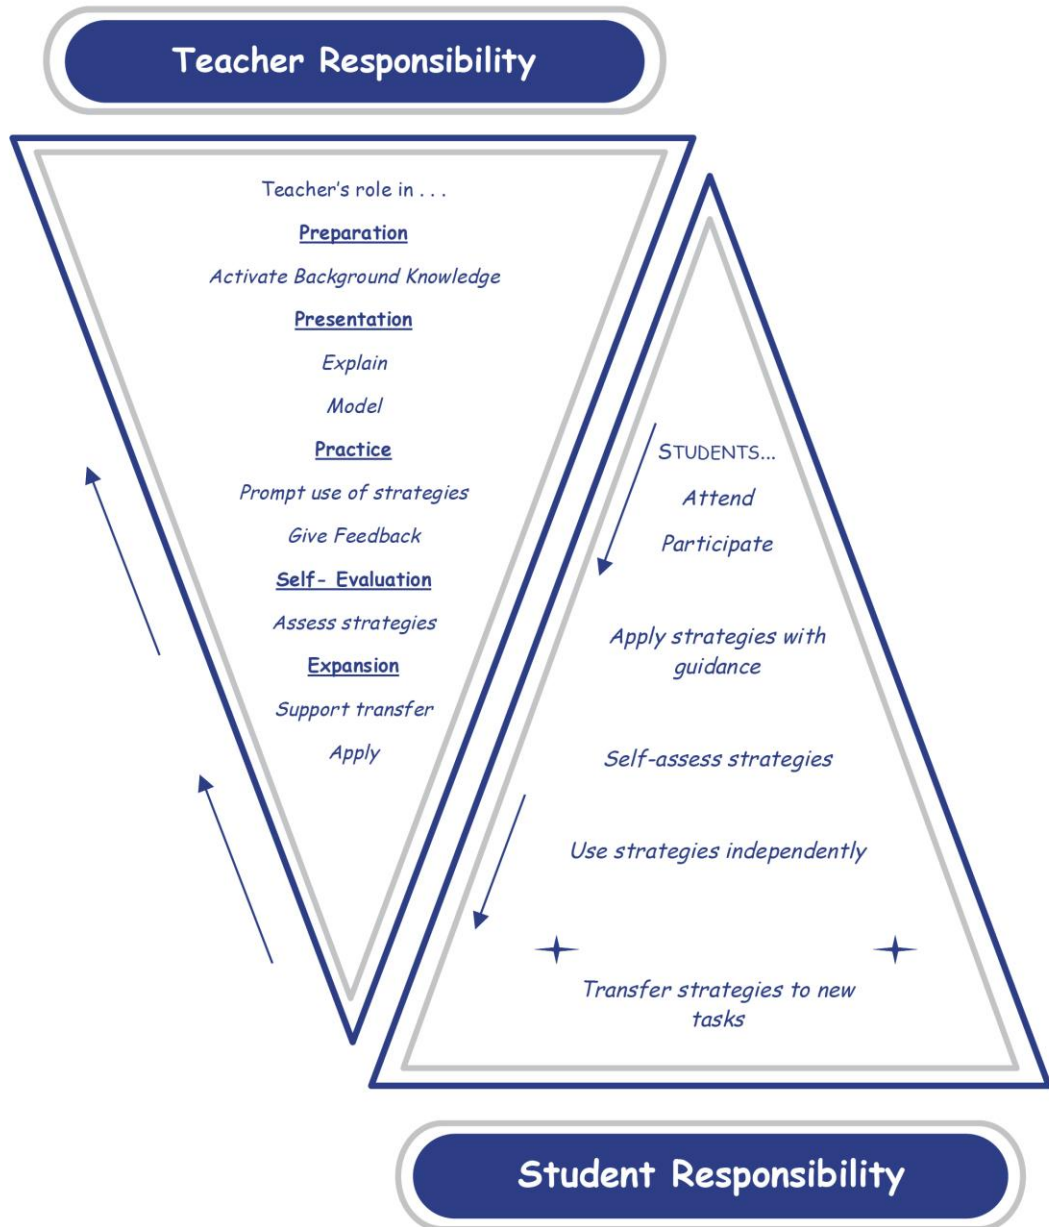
Teacher Responsibility

Teacher's role in . . .

Preparation

Activate Background Knowledge

Presentation

Explain

Model

Practice

Prompt use of strategies

Give Feedback

Self- Evaluation

Assess strategies

Expansion

Support transfer

Apply

STUDENTS...

Attend

Participate

Apply strategies with guidance

Self-assess strategies

Use strategies independently

Transfer strategies to new tasks

Student Responsibility